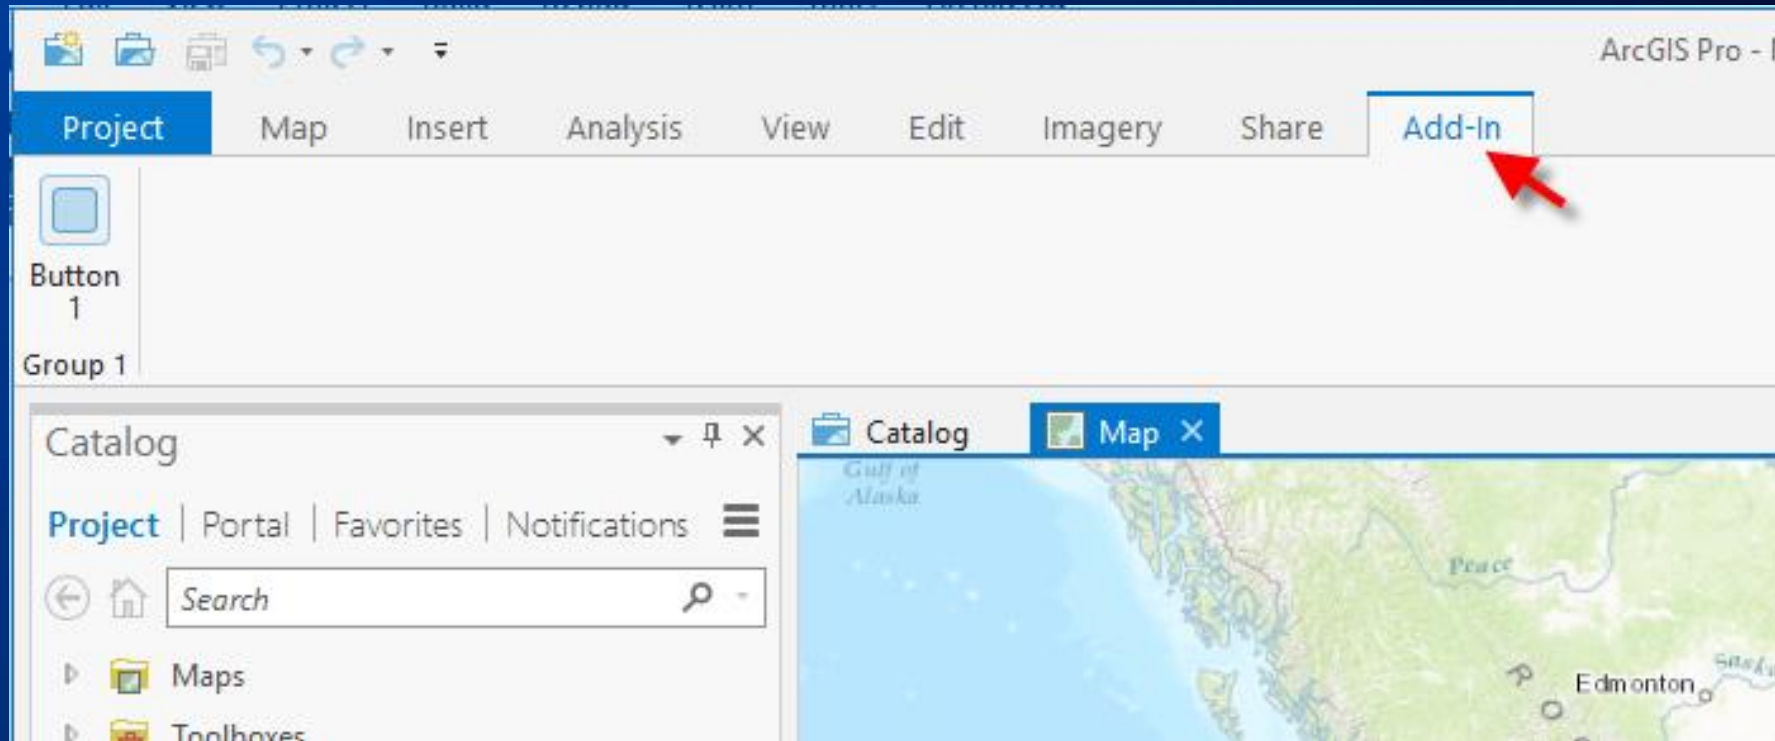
ArcGIS Pro - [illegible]

Project Map Insert Analysis View Edit Imagery Share Add-In

Button 1

Group 1

Catalog

Project | Portal | Favorites | Notifications

Search

Maps

Toolboxes

Catalog Map

Gulf of Alaska

Peace

Edmonton

Sask